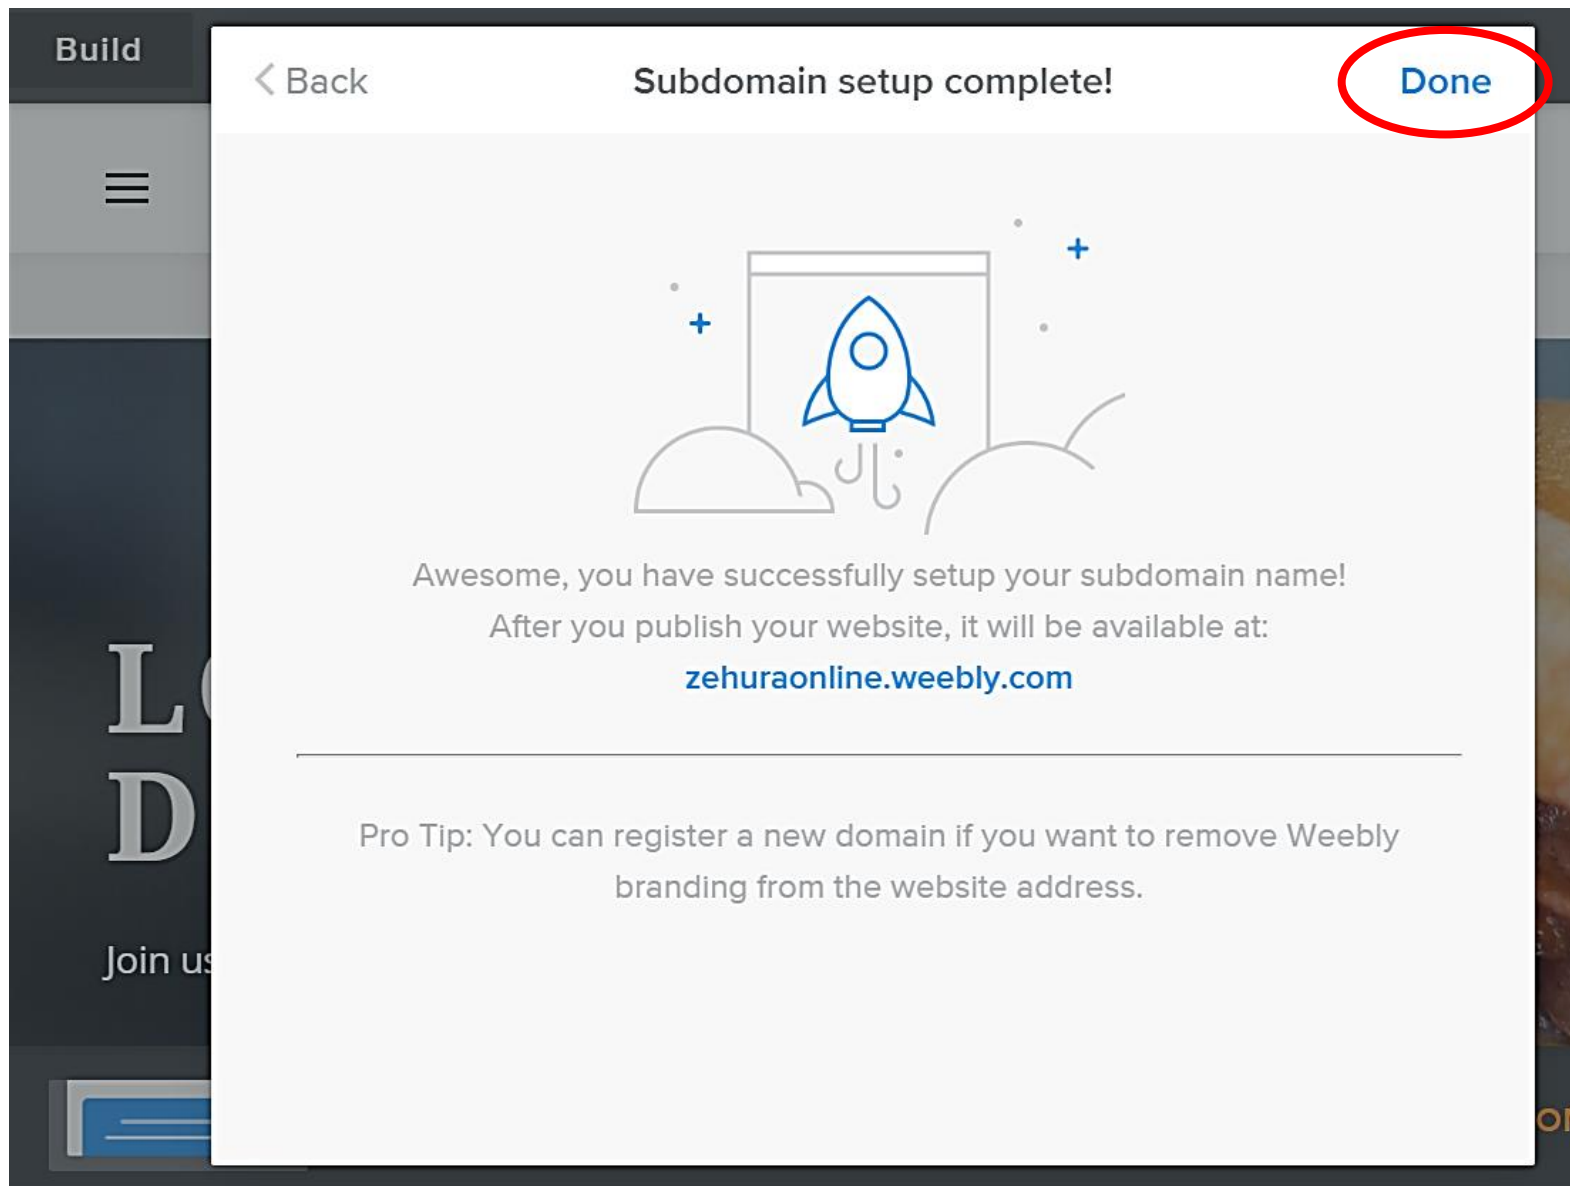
Build

< Back

Subdomain setup complete!

Done

Awesome, you have successfully setup your subdomain name! After you publish your website, it will be available at: zehuraonline.weebly.com

Pro Tip: You can register a new domain if you want to remove Weebly branding from the website address.

L

D

Join us

O